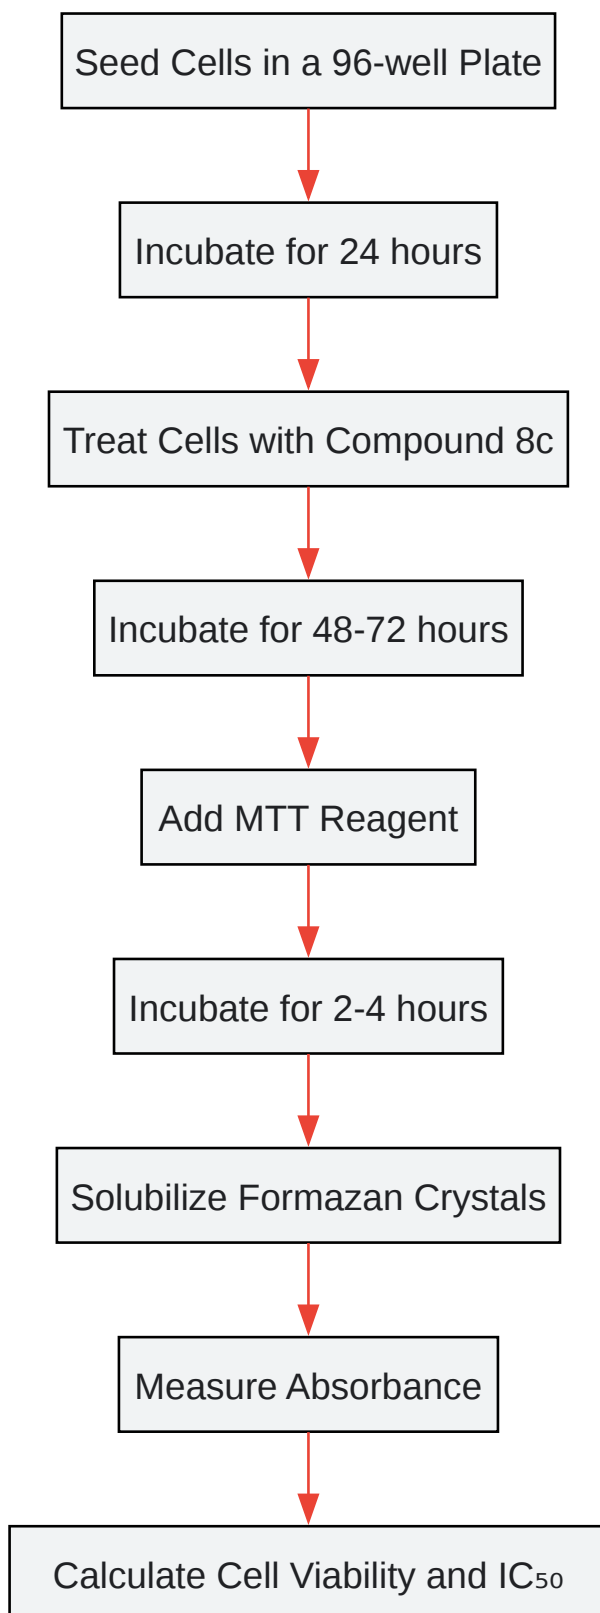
Seed Cells in a 96-well Plate

Incubate for 24 hours

Treat Cells with Compound 8c

Incubate for 48-72 hours

Add MTT Reagent

Incubate for 2-4 hours

Solubilize Formazan Crystals

Measure Absorbance

Calculate Cell Viability and $IC_{50}$